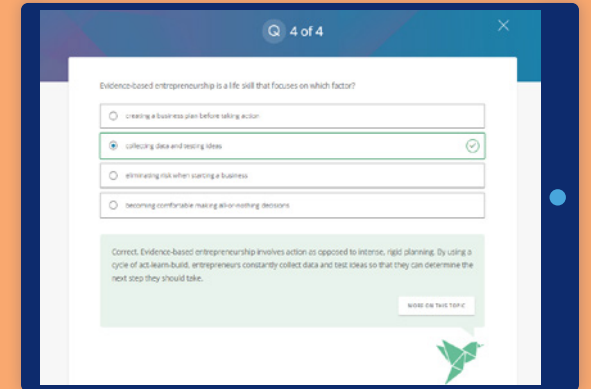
Q 4 of 4

Evidence-based entrepreneurship is a life skill that focuses on which factor?

creating a business plan before taking action

collecting data and testing ideas

eliminating risk when starting a business

becoming comfortable making all-or-nothing decisions

Correct. Evidence-based entrepreneurship involves action as opposed to intense, rigid planning. By using a cycle of act-learn-build, entrepreneurs constantly collect data and test ideas so that they can determine the next step they should take.

MORE ON THIS TOPIC